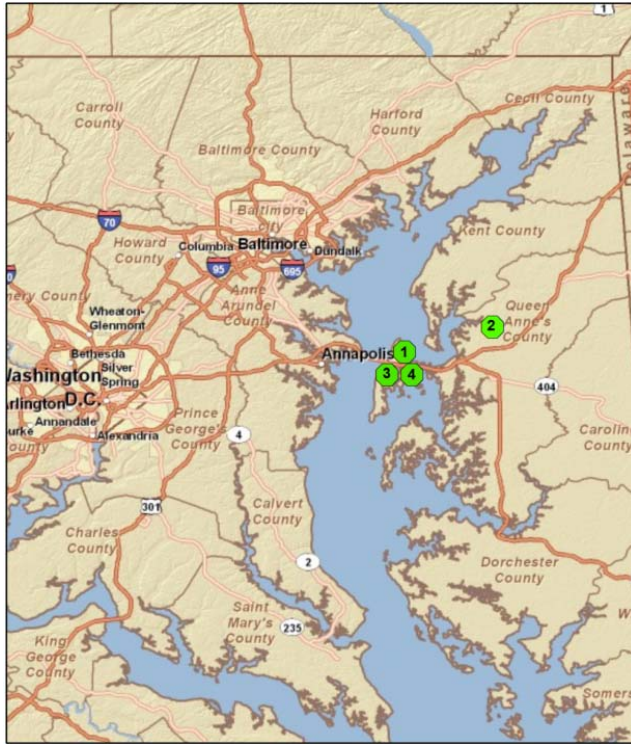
1
Carroll County
Harford County
Cecil County
Delaware
Baltimore County
Baltimore city
70
Howard County
Columbia
Baltimore
95
695
Dundalk
Kent County
ery County
Wheaton-Glenmont
Anne Arundel County
Queen Anne's County
2
Bethesda
Annapolis
1
Washington D.C.
Silver Spring
3
4
404
rlington
Annandale
urke
Alexandria
Prince George's County
4
Carolin County
ounty
301
Calvert County
Charles County
2
Dorchester County
Saint Mary's County
235
King George County
W
Somers